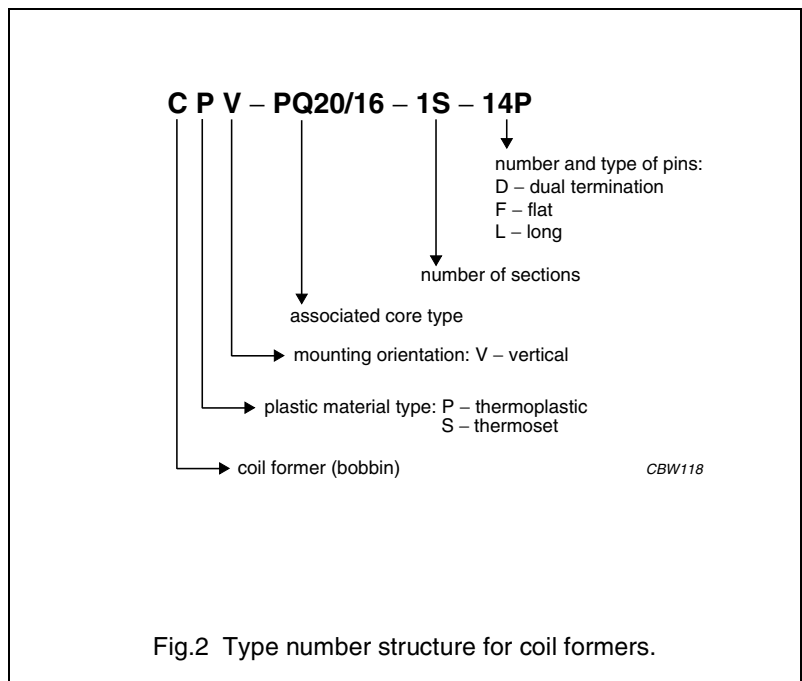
C P V – PQ20/16 – 1S – 14P

number and type of pins:
D – dual termination
F – flat
L – long

number of sections

associated core type

mounting orientation: V – vertical

plastic material type: P – thermoplastic
S – thermoset

coil former (bobbin)

CBW118

Fig.2 Type number structure for coil formers.